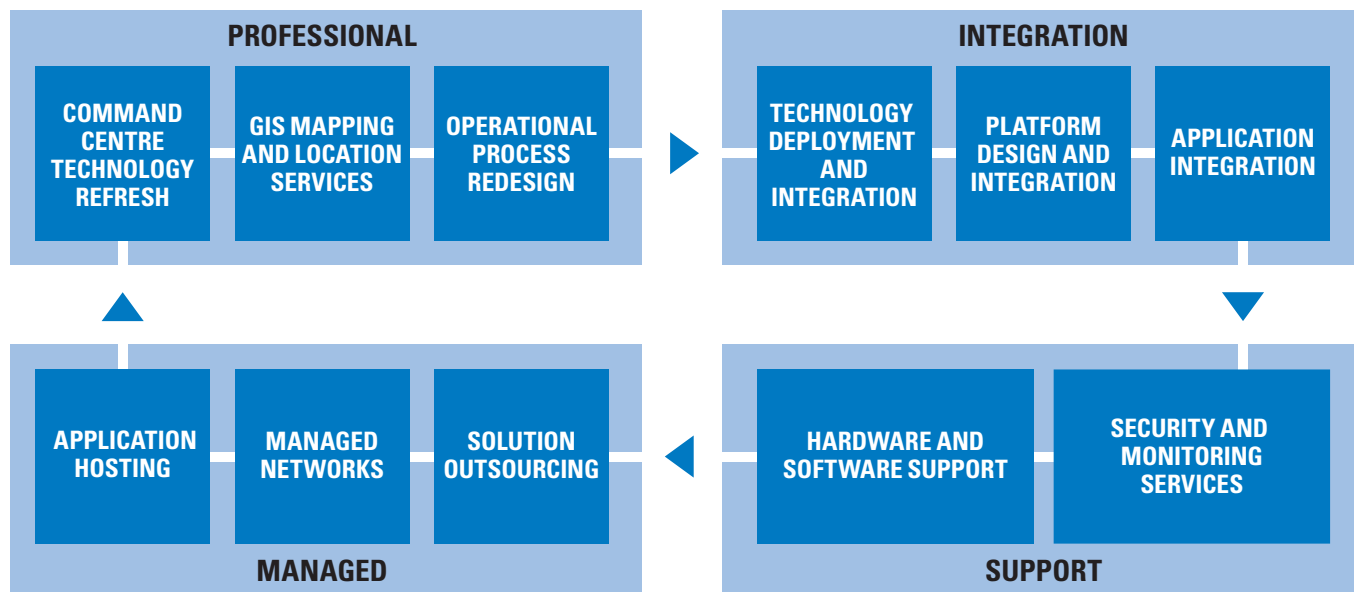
PROFESSIONAL

COMMAND CENTRE TECHNOLOGY REFRESH

GIS MAPPING AND LOCATION SERVICES

OPERATIONAL PROCESS REDESIGN

INTEGRATION

TECHNOLOGY DEPLOYMENT AND INTEGRATION

PLATFORM DESIGN AND INTEGRATION

APPLICATION INTEGRATION

HARDWARE AND SOFTWARE SUPPORT

SECURITY AND MONITORING SERVICES

SUPPORT

APPLICATION HOSTING

MANAGED NETWORKS

SOLUTION OUTSOURCING

MANAGED